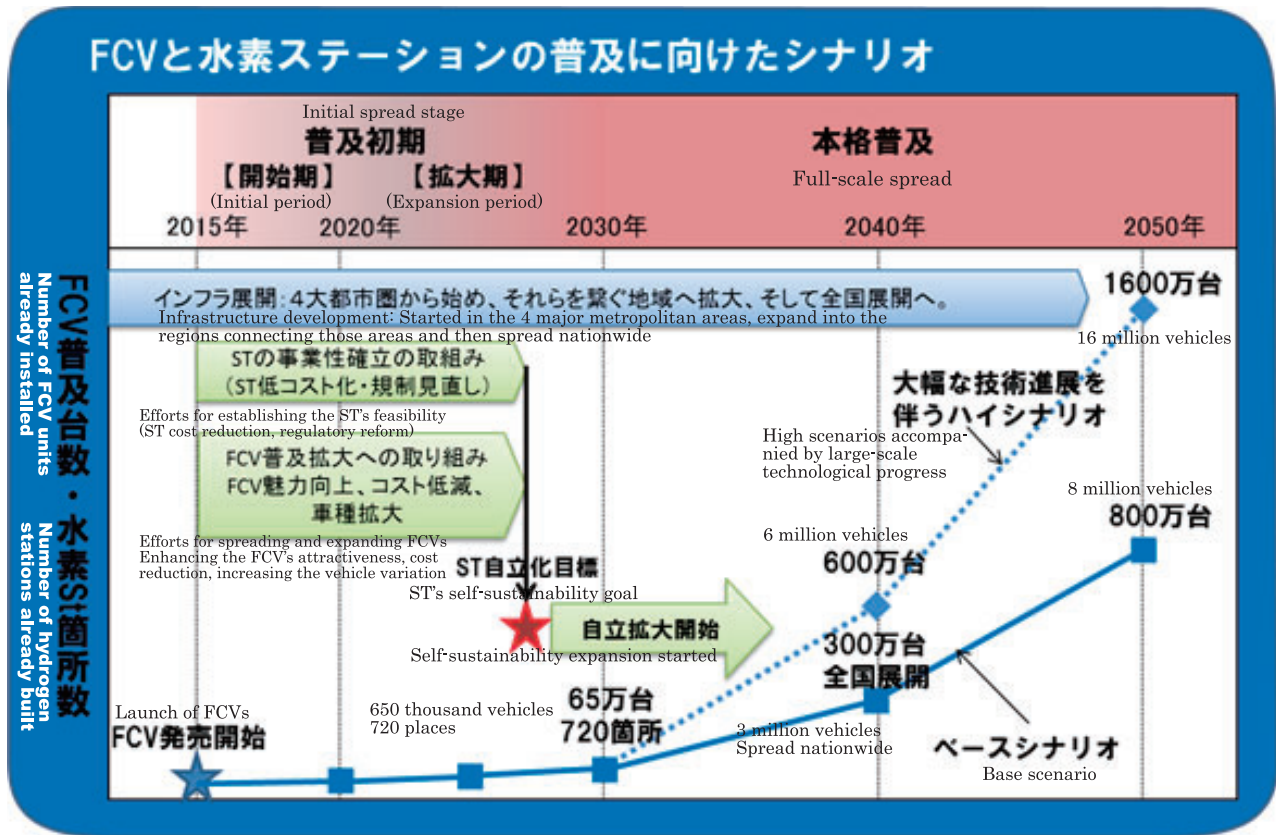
FCVと水素ステーションの普及に向けたシナリオ

Initial spread stage
普及初期
【開始期】
(Initial period)
【拡大期】
(Expansion period)

本格普及
Full-scale spread

2015年 2020年 2030年 2040年 2050年

FCV普及台数・水素St箇所数
Number of FCV units already installed
Number of hydrogen stations already built

インフラ展開：4大都市圏から始め、それらを繋ぐ地域へ拡大、そして全国展開へ。
Infrastructure development: Started in the 4 major metropolitan areas, expand into the regions connecting those areas and then spread nationwide

1600万台
16 million vehicles

STの事業性確立の取組み
(ST低コスト化・規制見直し)
Efforts for establishing the ST's feasibility
(ST cost reduction, regulatory reform)

FCV普及拡大への取り組み
FCV魅力向上、コスト低減、車種拡大
Efforts for spreading and expanding FCVs
Enhancing the FCV's attractiveness, cost reduction, increasing the vehicle variation

大幅な技術進展を伴うハイシナリオ
High scenarios accompanied by large-scale technological progress

8 million vehicles
800万台

6 million vehicles
600万台

ST自立化目標
ST's self-sustainability goal

自立拡大開始
Self-sustainability expansion started

300万台
全国展開

Launch of FCVs
FCV発売開始

650 thousand vehicles
720 places
65万台
720箇所

3 million vehicles
Spread nationwide

ベースシナリオ
Base scenario